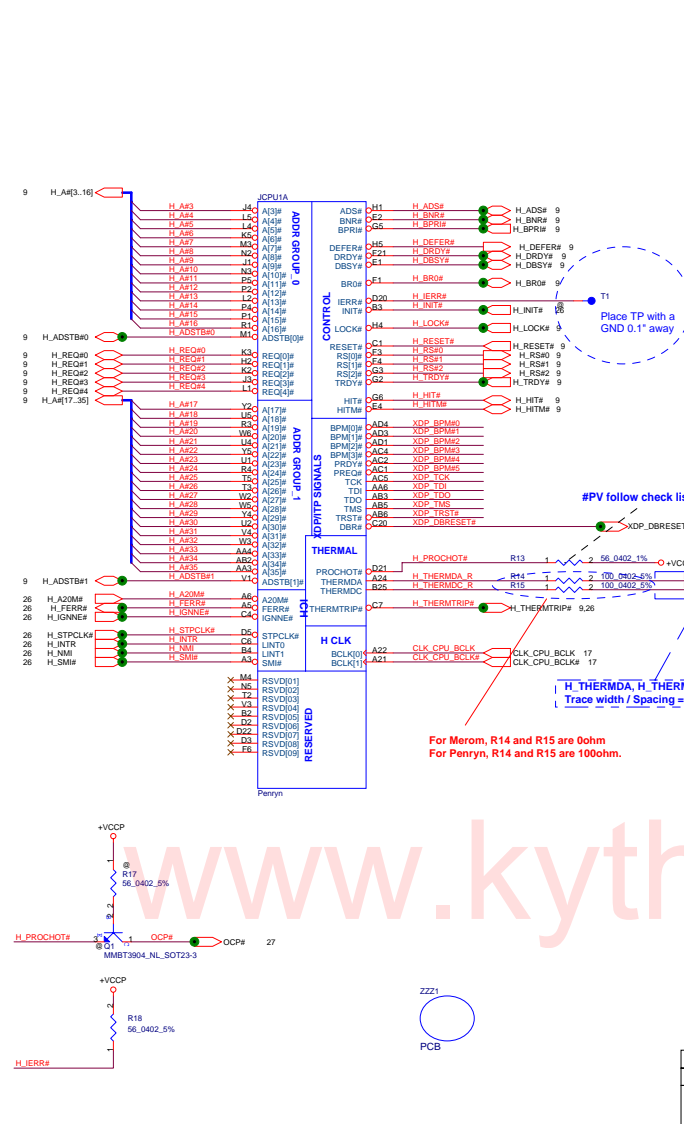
9 H_A#[3..16]

JCPU1A

H_A#3 J4 A[3]#
H_A#4 L5 A[4]#
H_A#5 L4 A[5]#
H_A#6 K5 A[6]#
H_A#7 M3 A[7]#
H_A#8 N2 A[8]#
H_A#9 J1 A[9]#
H_A#10 N3 A[10]#
H_A#11 P5 A[11]#
H_A#12 P2 A[12]#
H_A#13 L2 A[13]#
H_A#14 P4 A[14]#
H_A#15 P1 A[15]#
H_A#16 R1 A[16]#
9 H_ADSTB#0 H_ADSTB#0 M1 ADSTB[0]#

ADDR GROUP 0

9 H_REQ#0 H_REQ#0 K3 REQ[0]#
9 H_REQ#1 H_REQ#1 H2 REQ[1]#
9 H_REQ#2 H_REQ#2 K2 REQ[2]#
9 H_REQ#3 H_REQ#3 J3 REQ[3]#
9 H_REQ#4 H_REQ#4 L1 REQ[4]#
9 H_A#[17..35]

H_A#17 Y2 A[17]#
H_A#18 U5 A[18]#
H_A#19 R3 A[19]#
H_A#20 W6 A[20]#
H_A#21 U4 A[21]#
H_A#22 Y5 A[22]#
H_A#23 U1 A[23]#
H_A#24 R4 A[24]#
H_A#25 T5 A[25]#
H_A#26 T3 A[26]#
H_A#27 W2 A[27]#
H_A#28 W5 A[28]#
H_A#29 Y4 A[29]#
H_A#30 U2 A[30]#
H_A#31 V4 A[31]#
H_A#32 W3 A[32]#
H_A#33 AA4 A[33]#
H_A#34 AB2 A[34]#
H_A#35 AA3 A[35]#
9 H_ADSTB#1 H_ADSTB#1 V1 ADSTB[1]#

ADDR GROUP 1

26 H_A20M# H_A20M# A6 A20M#
26 H_FERR# H_FERR# A5 FERR#
26 H_IGNNE# H_IGNNE# C4 IGNNE#

ICH

26 H_STPCLK# H_STPCLK# D5 STPCLK#
26 H_INTR H_INTR C6 LINT0
26 H_NMI H_NMI B4 LINT1
26 H_SMI# H_SMI# A3 SMI#

M4 RSVD[01]
N5 RSVD[02]
T2 RSVD[03]
V3 RSVD[04]
B2 RSVD[05]
D2 RSVD[06]
D22 RSVD[07]
D3 RSVD[08]
F6 RSVD[09]

RESERVED

Penryn

CONTROL

ADS# H1 H_ADS# H_ADS# 9
BNR# E2 H_BNR# H_BNR# 9
BPRI# G5 H_BPRI# H_BPRI# 9
DEFER# H5 H_DEFER# H_DEFER# 9
DRDY# F21 H_DRDY# H_DRDY# 9
DBSY# E1 H_DBSY# H_DBSY# 9
BR0# F1 H_BR0# H_BR0# 9
IERR# D20 H_IERR#
INIT# B3 H_INIT# H_INIT# 26
LOCK# H4 H_LOCK# H_LOCK# 9
RESET# C1 H_RESET# H_RESET# 9
RS[0]# F3 H_RS#0 H_RS#0 9
RS[1]# F4 H_RS#1 H_RS#1 9
RS[2]# G3 H_RS#2 H_RS#2 9
TRDY# G2 H_TRDY# H_TRDY# 9
HIT# G6 H_HIT# H_HIT# 9
HITM# E4 H_HITM# H_HITM# 9

@ T1
Place TP with a GND 0.1" away

XDP/ITP SIGNALS

BPM[0]# AD4 XDP_BPM#0
BPM[1]# AD3 XDP_BPM#1
BPM[2]# AD1 XDP_BPM#2
BPM[3]# AC4 XDP_BPM#3
PRDY# AC2 XDP_BPM#4
PREQ# AC1 XDP_BPM#5
TCK AC5 XDP_TCK
TDI AA6 XDP_TDI
TDO AB3 XDP_TDO
TMS AB5 XDP_TMS
TRST# AB6 XDP_TRST#
DBR# C20 XDP_DBRESET# XDP_DBRESET

#PV follow check lis

THERMAL

PROCHOT# D21 H_PROCHOT# R13 1 2 56_0402_1% +VCC
THERMDA A24 H_THERMDA_R R14 1 2 100_0402_5%
THERMDC B25 H_THERMDC_R R15 1 2 100_0402_5%
THERMTRIP# C7 H_THERMTRIP# H_THERMTRIP# 9,26

H CLK

BCLK[0] A22 CLK_CPU_BCLK CLK_CPU_BCLK 17
BCLK[1] A21 CLK_CPU_BCLK# CLK_CPU_BCLK# 17

H_THERMDA, H_THERM
Trace width / Spacing =

For Merom, R14 and R15 are 0ohm
For Penryn, R14 and R15 are 100ohm.

+VCCP
@
R17
56_0402_5%
H_PROCHOT# 3 1 OCP# OCP# 27
@ Q1
MMBT3904_NL_SOT23-3

www.kyth

+VCCP
R18
56_0402_5%
H_IERR#

ZZZ1
PCB